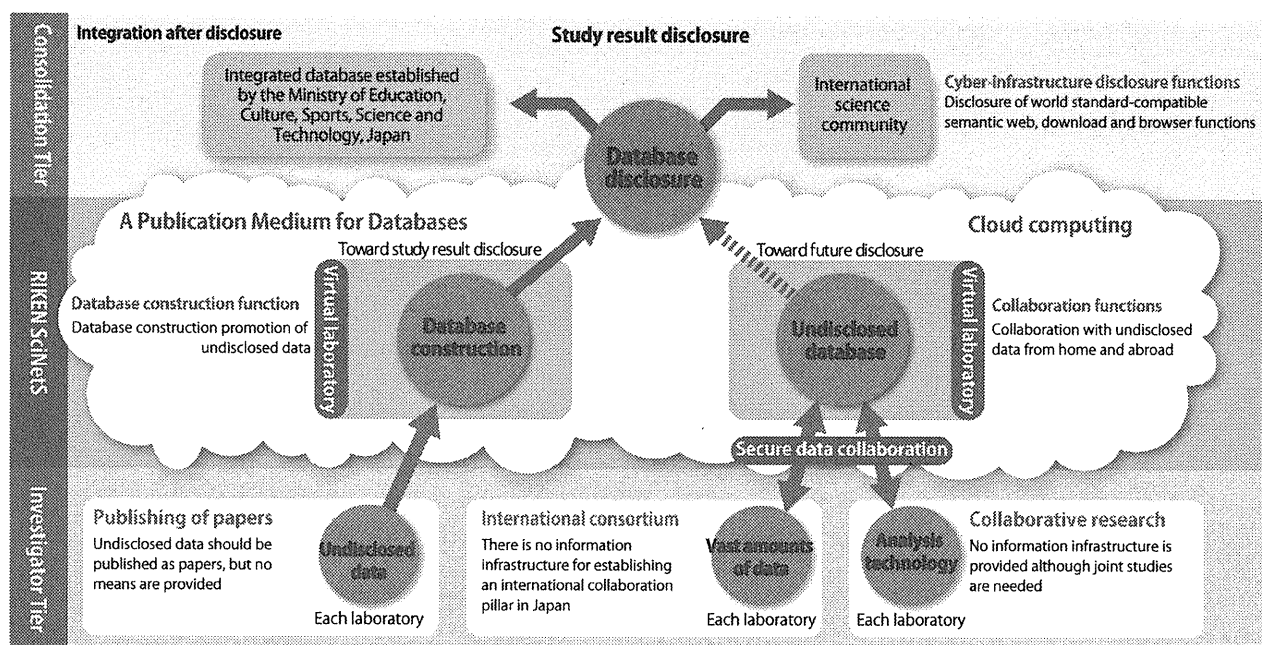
Consolidation Tier

Integration after disclosure

Study result disclosure

Integrated database established by the Ministry of Education, Culture, Sports, Science and Technology, Japan

International science community

Cyber-infrastructure disclosure functions
Disclosure of world standard-compatible semantic web, download and browser functions

Database disclosure

RIKEN SciNeS

A Publication Medium for Databases

Cloud computing

Toward study result disclosure

Toward future disclosure

Database construction function
Database construction promotion of undisclosed data

Virtual laboratory

Database construction

Undisclosed database

Virtual laboratory

Collaboration functions
Collaboration with undisclosed data from home and abroad

Secure data collaboration

Investigator Tier

Publishing of papers
Undisclosed data should be published as papers, but no means are provided

Undisclosed data

Each laboratory

International consortium
There is no information infrastructure for establishing an international collaboration pillar in Japan

Vast amounts of data

Each laboratory

Analysis technology

Each laboratory

Collaborative research
No information infrastructure is provided although joint studies are needed